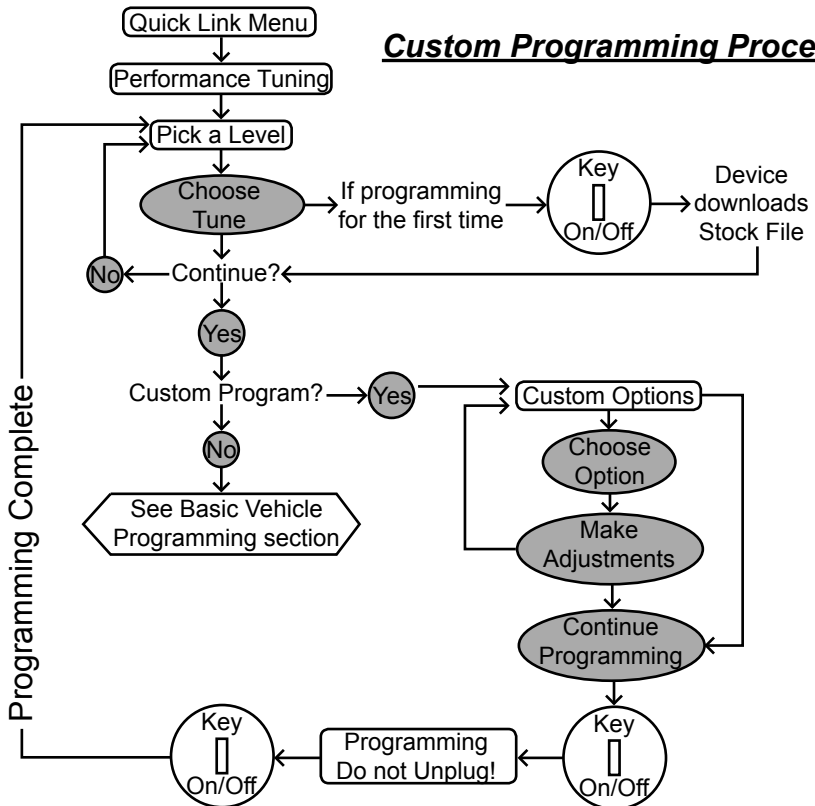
Custom Programming Proce

Quick Link Menu

Performance Tuning

Pick a Level

Choose Tune

If programming for the first time

Key

On/Off

Device downloads Stock File

No

Continue?

Yes

Custom Program?

Yes

Custom Options

Choose Option

Make Adjustments

Continue Programming

No

See Basic Vehicle Programming section

Programming Complete

Key

On/Off

Programming Do not Unplug!

Key

On/Off